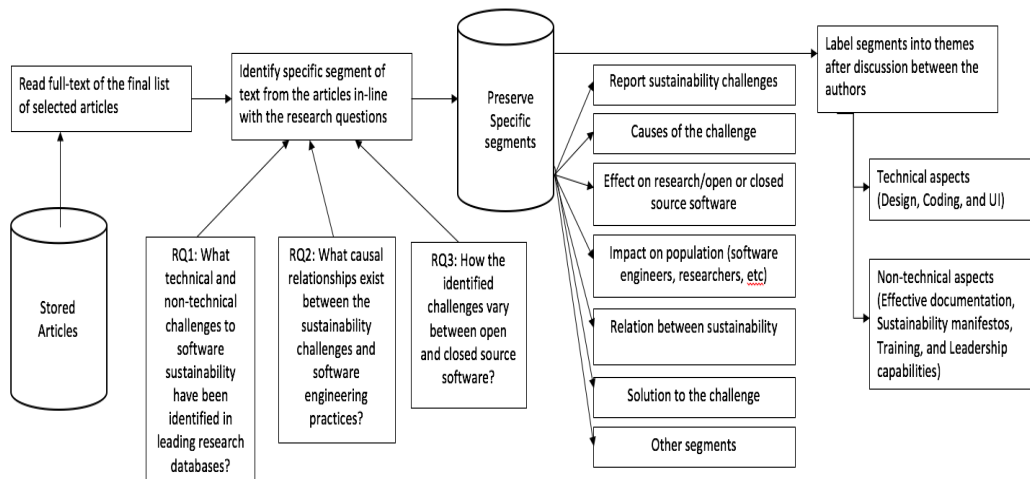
Read full-text of the final list of selected articles

Stored Articles

Identify specific segment of text from the articles in-line with the research questions

RQ1: What technical and non-technical challenges to software sustainability have been identified in leading research databases?

RQ2: What causal relationships exist between the sustainability challenges and software engineering practices?

RQ3: How the identified challenges vary between open and closed source software?

Preserve Specific segments

Report sustainability challenges

Causes of the challenge

Effect on research/open or closed source software

Impact on population (software engineers, researchers, etc)

Relation between sustainability

Solution to the challenge

Other segments

Label segments into themes after discussion between the authors

Technical aspects (Design, Coding, and UI)

Non-technical aspects (Effective documentation, Sustainability manifestos, Training, and Leadership capabilities)